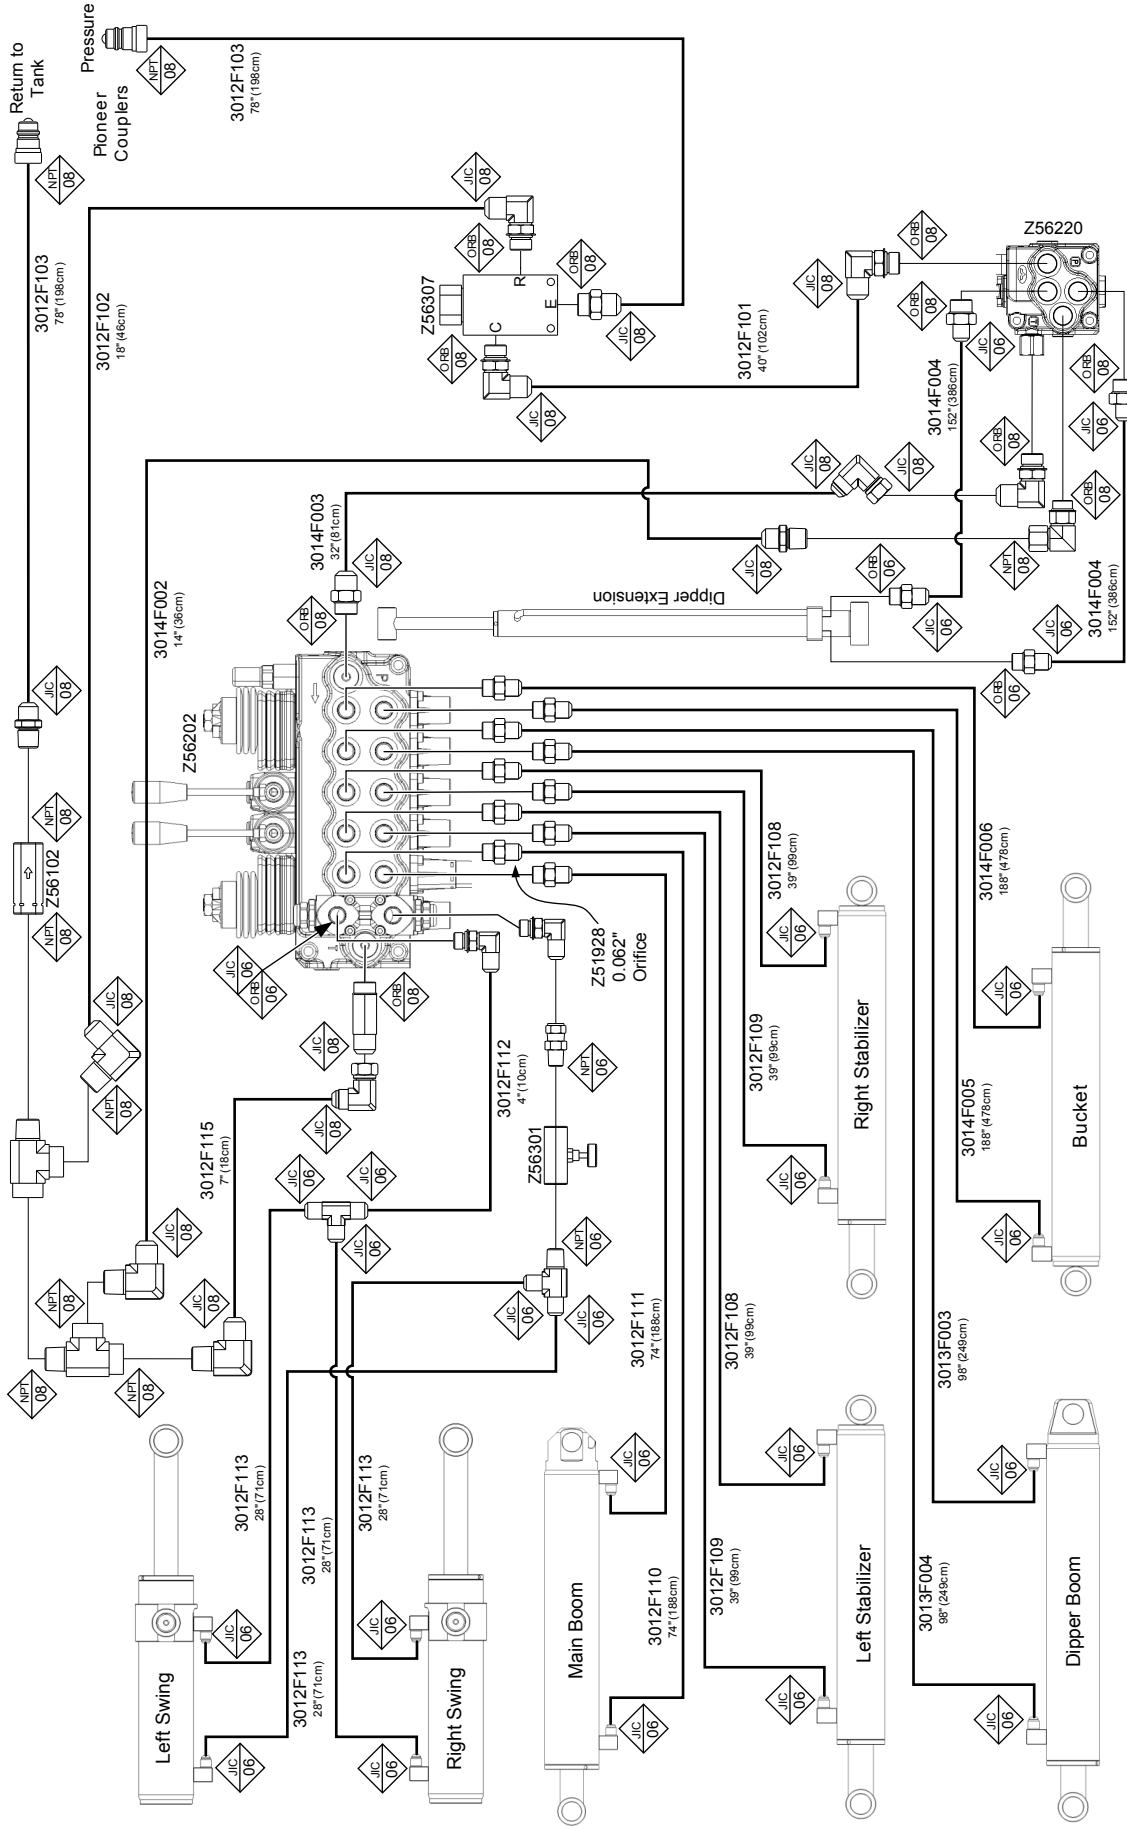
Return to Tank

Pressure

Pioneer Couplers

NPT 08

NPT 08

3012F103
78"(198cm)

3012F103
78"(198cm)

JIC 08

ORB 08

ORB 08

R

E

C

Z56307

JIC 08

ORB 08

JIC 08

3012F102
18"(46cm)

Z56220

ORB 08

JIC 08

ORB 08

JIC 06

3012F101
40"(102cm)

3014F004
152"(386cm)

ORB 08

JIC 06

ORB 08

JIC 08

JIC 08

ORB 08

3014F003
32"(81cm)

JIC 08

JIC 08

NPT 08

ORB 06

Dipper Extension

JIC 06

JIC 06

3014F004
152"(386cm)

ORB 08

3014F002
14"(36cm)

ORB 06

JIC 08

Z56202

NPT 08

Z56102

NPT 08

3012F108
39"(99cm)

3014F006
188"(478cm)

JIC 06

ORB 06

Z51928
0.062"
Orifice

ORB 08

JIC 08

JIC 06

JIC 06

NPT 08

JIC 08

3012F115
7"(18cm)

3012F112
4"(10cm)

NPT 06

Z56301

3012F109
39"(99cm)

JIC 06

Right Stabilizer

3014F005
188"(478cm)

JIC 06

Bucket

JIC 06

JIC 06

JIC 06

JIC 08

NPT 08

NPT 06

JIC 06

JIC 06

JIC 08

NPT 08

NPT 08

3012F111
74"(188cm)

3012F108
39"(99cm)

3013F003
98"(249cm)

JIC 06

JIC 06

JIC 06

3012F113
28"(71cm)

3012F113
28"(71cm)

3012F113
28"(71cm)

3012F113
28"(71cm)

JIC 06

JIC 06

Left Swing

Right Swing

Main Boom

3012F110
74"(188cm)

3012F109
39"(99cm)

Left Stabilizer

3013F004
98"(249cm)

Dipper Boom

JIC 06

JIC 06

JIC 06

JIC 06

JIC 06